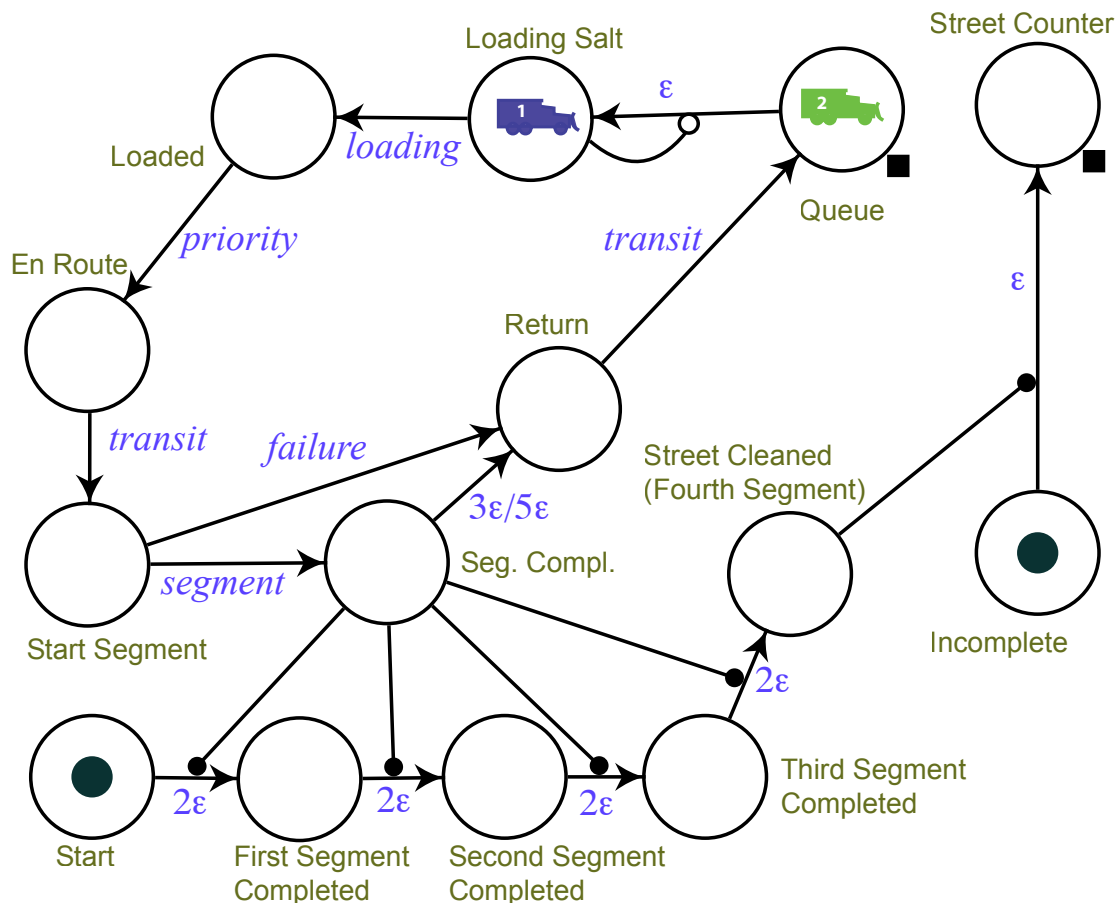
Loading Salt

Street Counter

ε

1

2

loading

Loaded

Queue

priority

transit

En Route

ε

Return

transit

failure

Street Cleaned (Fourth Segment)

3ε/5ε

segment

Seg. Compl.

Start Segment

Incomplete

2ε

Start

2ε

2ε

2ε

Third Segment Completed

First Segment Completed

Second Segment Completed